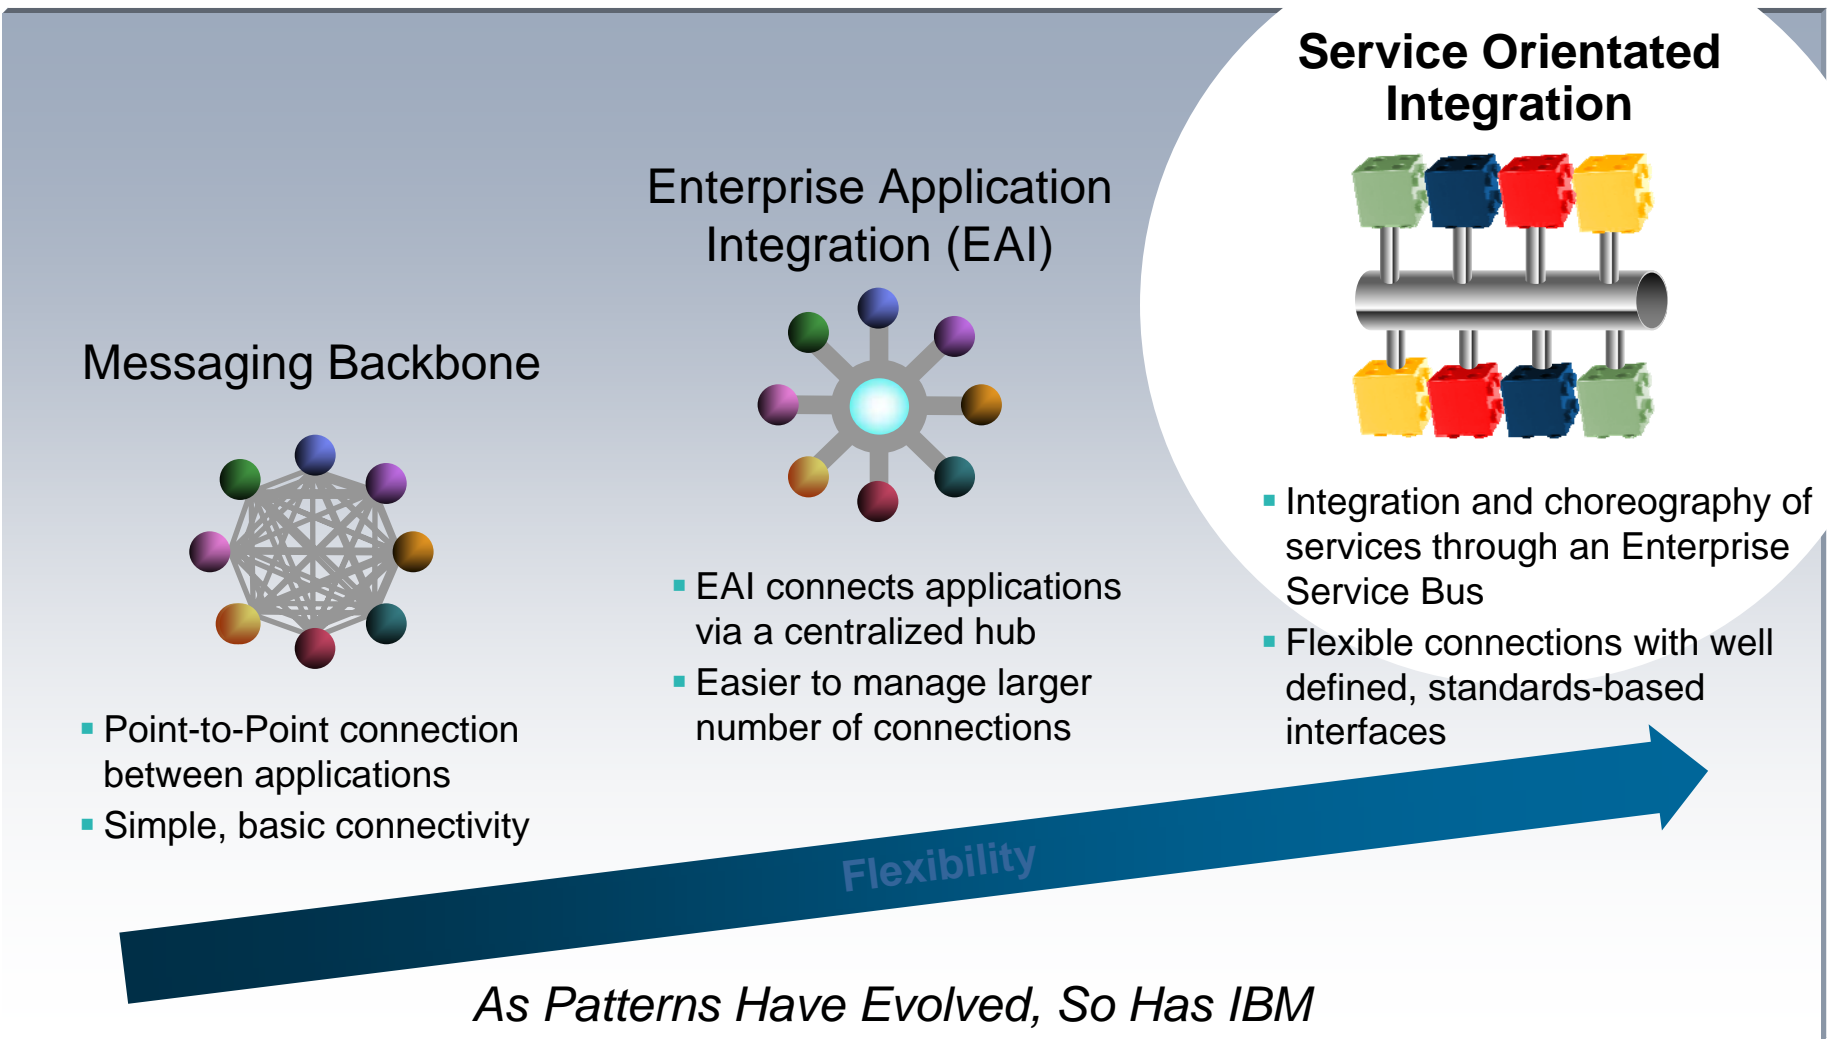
Service Orientated Integration

Enterprise Application Integration (EAI)

Messaging Backbone

- Integration and choreography of services through an Enterprise Service Bus
- Flexible connections with well defined, standards-based interfaces

- EAI connects applications via a centralized hub
- Easier to manage larger number of connections

- Point-to-Point connection between applications
- Simple, basic connectivity

Flexibility

As Patterns Have Evolved, So Has IBM